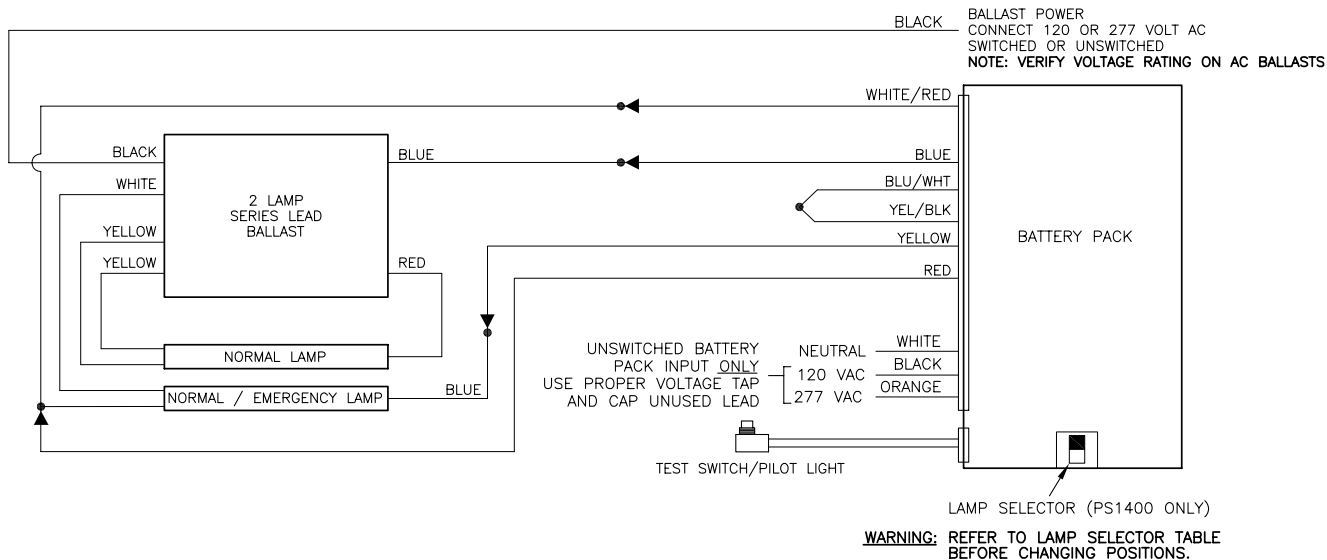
BLACK

BALLAST POWER
CONNECT 120 OR 277 VOLT AC
SWITCHED OR UNSWITCHED
NOTE: VERIFY VOLTAGE RATING ON AC BALLASTS

WHITE/RED

BLACK

BLUE

BLUE

WHITE

2 LAMP
SERIES LEAD
BALLAST

BLU/WHT

YEL/BLK

YELLOW

YELLOW

BATTERY PACK

YELLOW

RED

RED

NORMAL LAMP

UNSWITCHED BATTERY PACK INPUT ONLY
USE PROPER VOLTAGE TAP AND CAP UNUSED LEAD

NEUTRAL

WHITE

120 VAC

BLACK

277 VAC

ORANGE

NORMAL / EMERGENCY LAMP

BLUE

TEST SWITCH/PILOT LIGHT

LAMP SELECTOR (PS1400 ONLY)

WARNING: REFER TO LAMP SELECTOR TABLE BEFORE CHANGING POSITIONS.